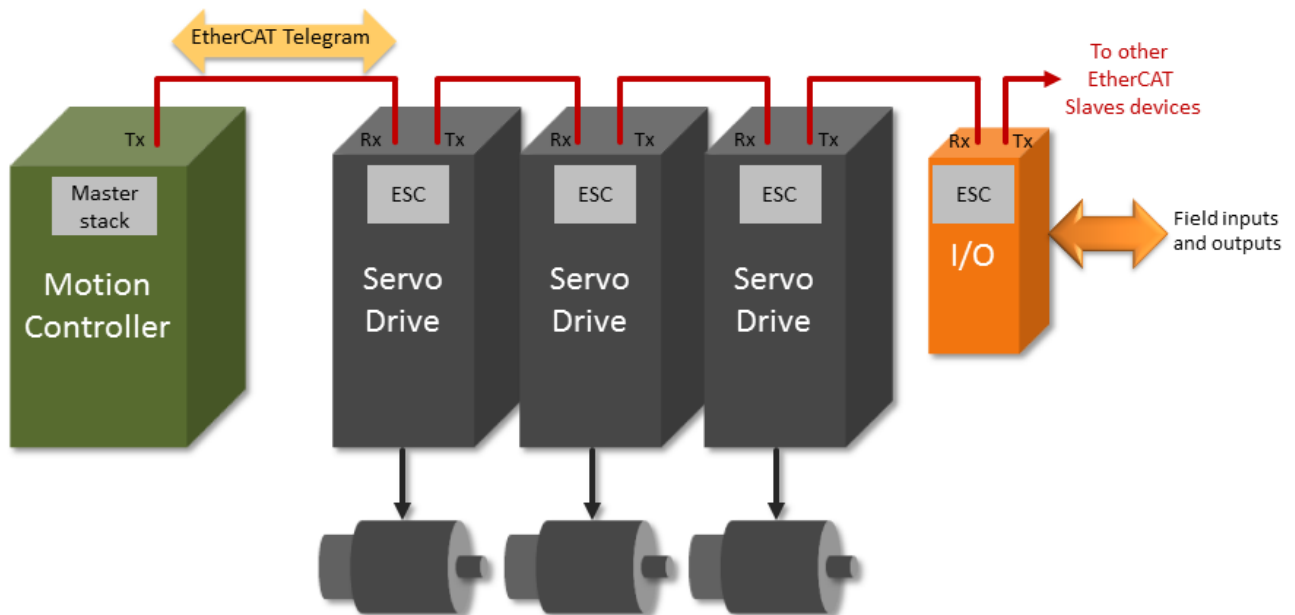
EtherCAT Telegram

To other EtherCAT Slaves devices

Tx

Master stack

Motion Controller

Rx Tx

ESC

Servo Drive

Rx Tx

ESC

Servo Drive

Rx Tx

ESC

Servo Drive

Rx Tx

ESC

I/O

Field inputs and outputs